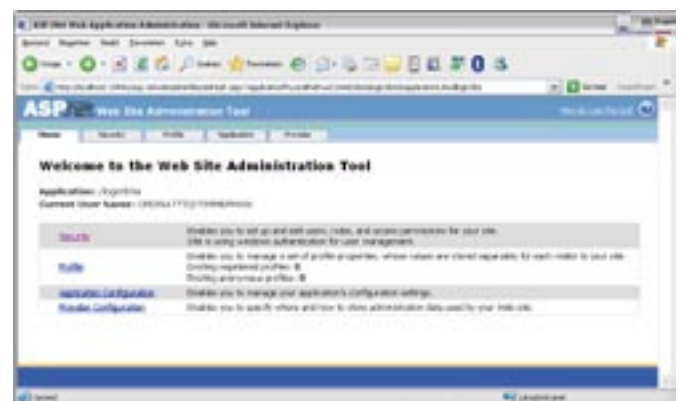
ASP.NET Web Site Administration Tool

Home | Security | Profile | Application | Provider

Welcome to the Web Site Administration Tool

Application: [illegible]
Current User Name: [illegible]

| | |
|---|---|
| Security | Enables you to set up and edit users, roles, and access permissions for your site. Site is using windows authentication for user management. |
| Profile | Enables you to manage a set of profile properties, whose values are stored separately for each visitor to your site. Existing registered profiles: 0 Existing anonymous profiles: 0 |
| Application Configuration | Enables you to manage your application's configuration settings. |
| Provider Configuration | Enables you to specify where and how to store administration data used by your Web site. |